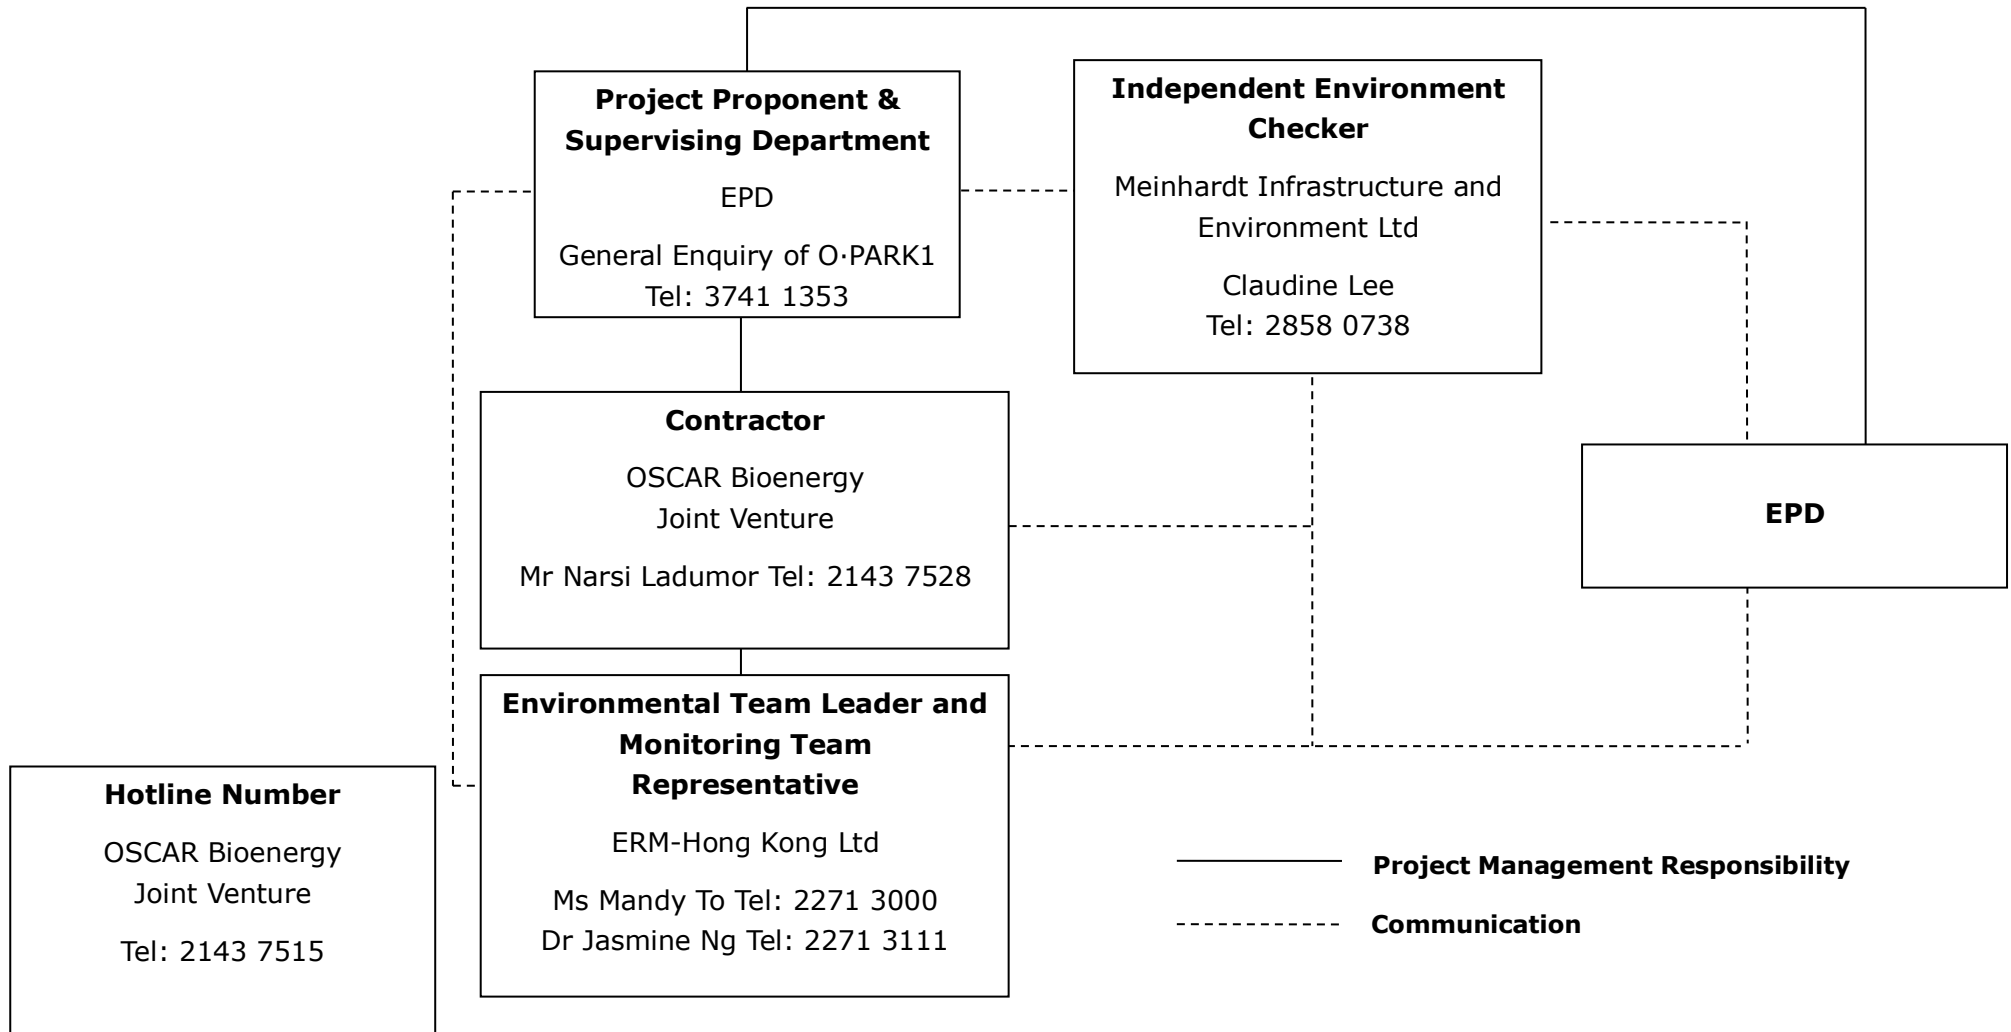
**Project Proponent & Supervising Department**

EPD

General Enquiry of O·PARK1
Tel: 3741 1353

**Independent Environment Checker**

Meinhardt Infrastructure and Environment Ltd

Claudine Lee
Tel: 2858 0738

**Contractor**

OSCAR Bioenergy
Joint Venture

Mr Narsi Ladumor Tel: 2143 7528

**EPD**

**Environmental Team Leader and Monitoring Team Representative**

ERM-Hong Kong Ltd

Ms Mandy To Tel: 2271 3000
Dr Jasmine Ng Tel: 2271 3111

**Hotline Number**

OSCAR Bioenergy
Joint Venture

Tel: 2143 7515

**Project Management Responsibility**

**Communication**